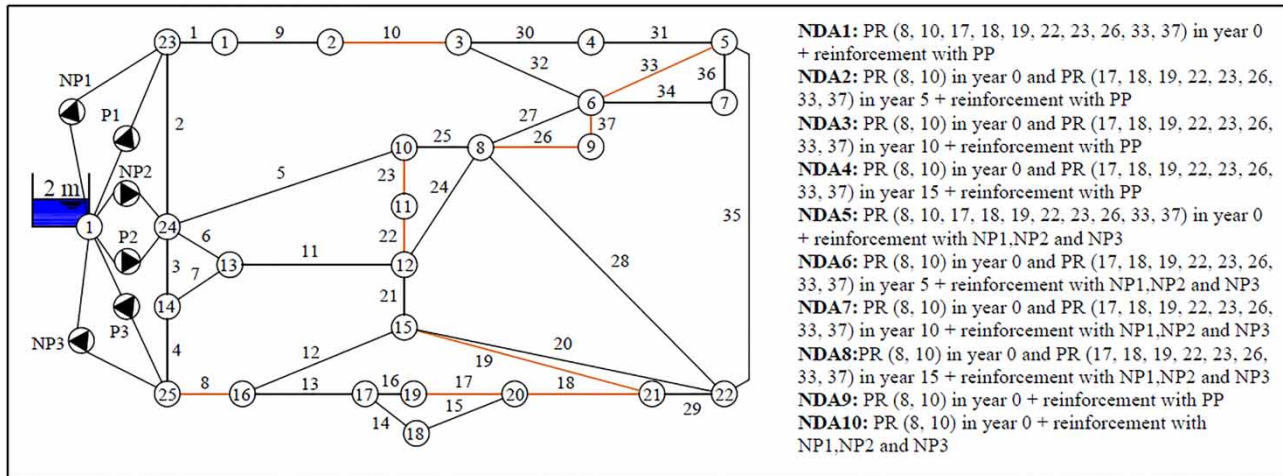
2 m

NP1, P1, NP2, P2, P3, NP3

23, 1, 1, 9, 2, 10, 3, 30, 4, 31, 5, 32, 33, 36, 6, 34, 7, 27, 37, 2, 10, 25, 8, 26, 9, 5, 23, 24, 11, 24, 6, 22, 35, 1, 3, 7, 13, 11, 12, 28, 14, 21, 15, 4, 12, 20, 19, 25, 8, 16, 13, 17, 16, 19, 17, 18, 21, 29, 22, 15, 14, 18

**NDA1:** PR (8, 10, 17, 18, 19, 22, 23, 26, 33, 37) in year 0 + reinforcement with PP
**NDA2:** PR (8, 10) in year 0 and PR (17, 18, 19, 22, 23, 26, 33, 37) in year 5 + reinforcement with PP
**NDA3:** PR (8, 10) in year 0 and PR (17, 18, 19, 22, 23, 26, 33, 37) in year 10 + reinforcement with PP
**NDA4:** PR (8, 10) in year 0 and PR (17, 18, 19, 22, 23, 26, 33, 37) in year 15 + reinforcement with PP
**NDA5:** PR (8, 10, 17, 18, 19, 22, 23, 26, 33, 37) in year 0 + reinforcement with NP1,NP2 and NP3
**NDA6:** PR (8, 10) in year 0 and PR (17, 18, 19, 22, 23, 26, 33, 37) in year 5 + reinforcement with NP1,NP2 and NP3
**NDA7:** PR (8, 10) in year 0 and PR (17, 18, 19, 22, 23, 26, 33, 37) in year 10 + reinforcement with NP1,NP2 and NP3
**NDA8:**PR (8, 10) in year 0 and PR (17, 18, 19, 22, 23, 26, 33, 37) in year 15 + reinforcement with NP1,NP2 and NP3
**NDA9:** PR (8, 10) in year 0 + reinforcement with PP
**NDA10:** PR (8, 10) in year 0 + reinforcement with NP1,NP2 and NP3